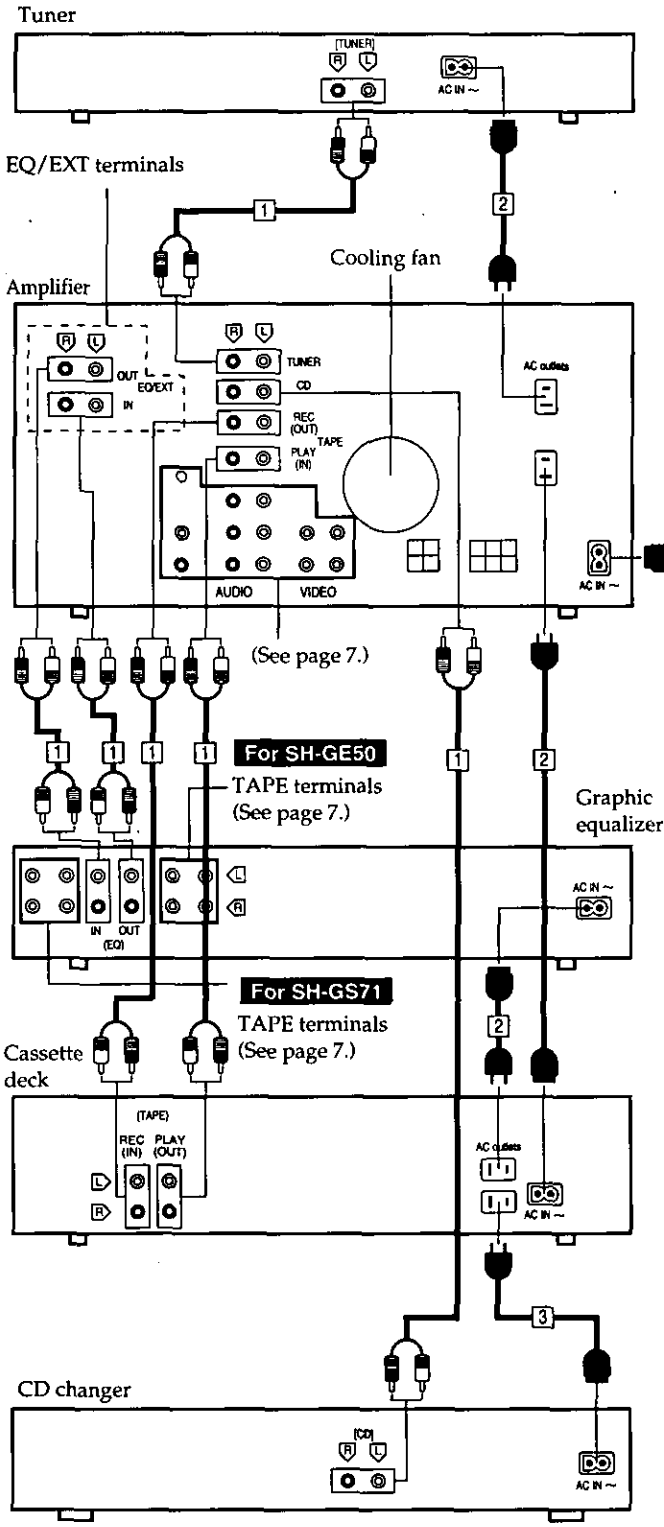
Tuner

[TUNER]
R L

AC IN ~

EQ/EXT terminals

1

2

Cooling fan

Amplifier

R L
OUT
EQ/EXT
IN

R L
TUNER
CD
REC (OUT)
TAPE
PLAY (IN)

AC outlets

AUDIO
VIDEO

AC IN ~

(See page 7.)

1
1
1
1
1
2

For SH-GE50
TAPE terminals
(See page 7.)

Graphic equalizer

IN
OUT
(EQ)

L
R

AC IN ~

For SH-GS71
TAPE terminals
(See page 7.)

2

Cassette deck

(TAPE)
REC (IN)
PLAY (OUT)
L
R

AC outlets

AC IN ~

3

CD changer

[CD]
R L

AC IN ~